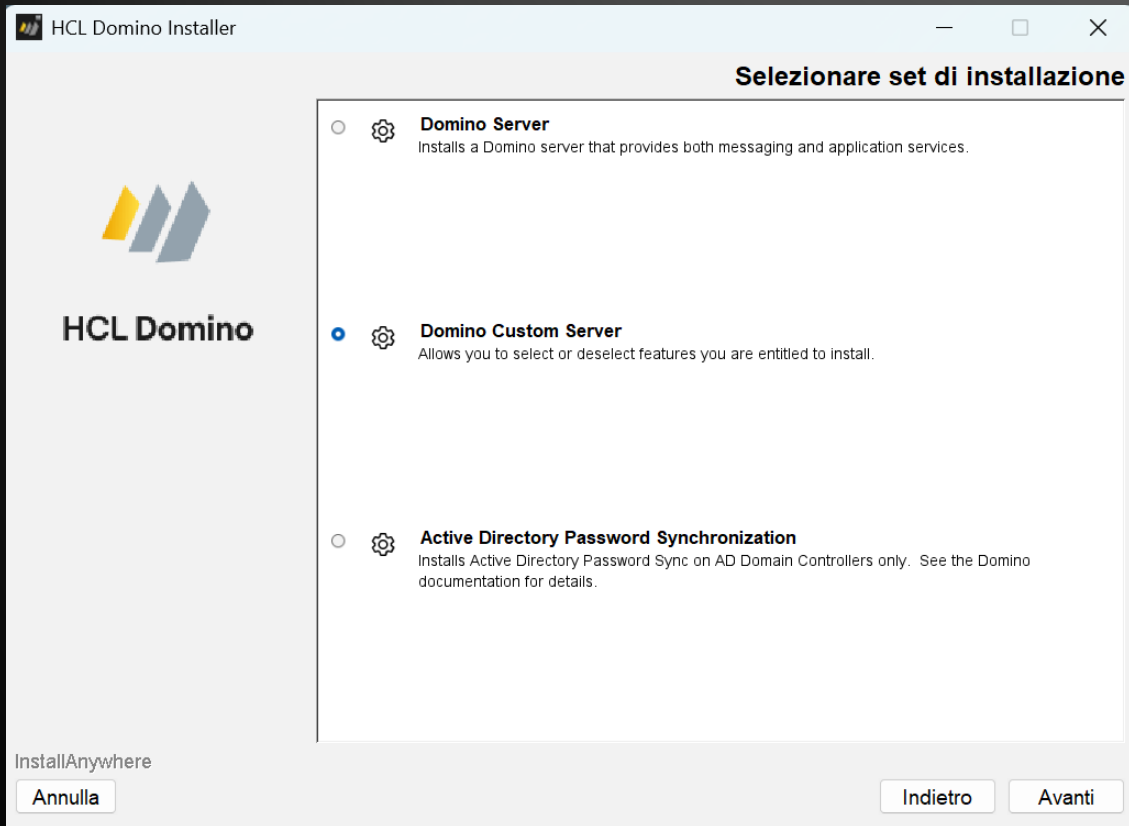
HCL Domino Installer

Selezionare set di installazione

HCL Domino

Domino Server
Installs a Domino server that provides both messaging and application services.

Domino Custom Server
Allows you to select or deselect features you are entitled to install.

Active Directory Password Synchronization
Installs Active Directory Password Sync on AD Domain Controllers only. See the Domino documentation for details.

InstallAnywhere

Annulla

Indietro

Avanti